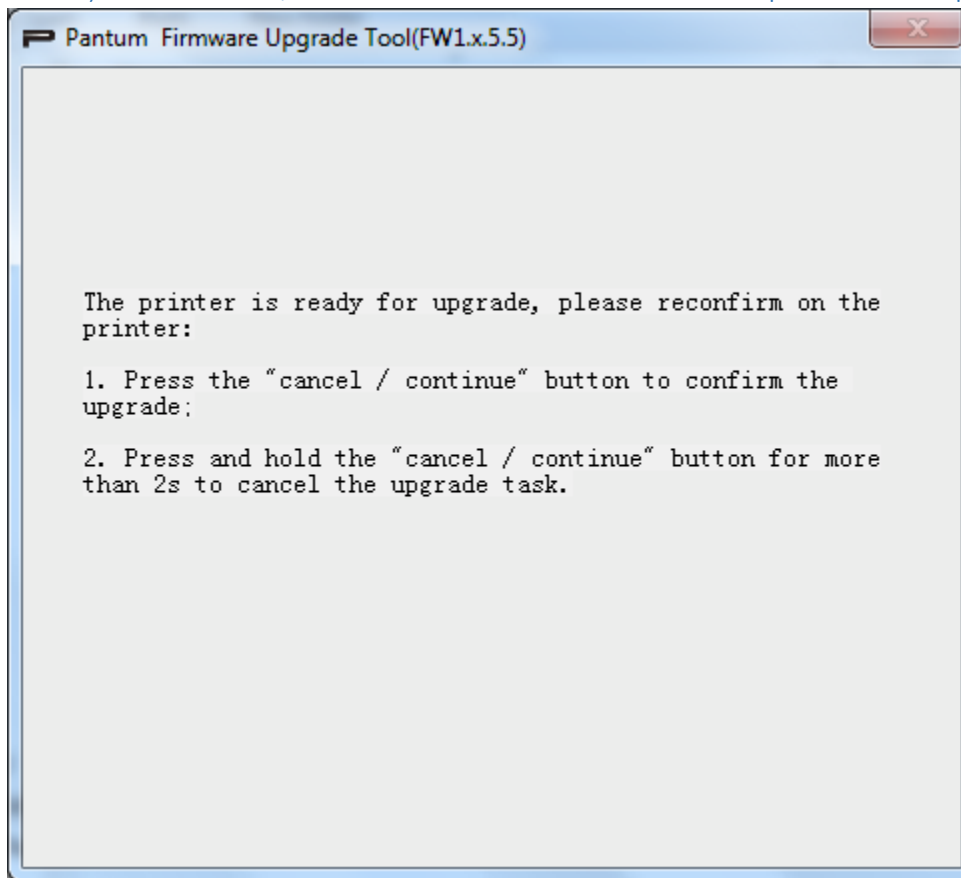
Pantum Firmware Upgrade Tool(FW1.x.5.5)

The printer is ready for upgrade, please reconfirm on the printer:

1. Press the "cancel / continue" button to confirm the upgrade;

2. Press and hold the "cancel / continue" button for more than 2s to cancel the upgrade task.